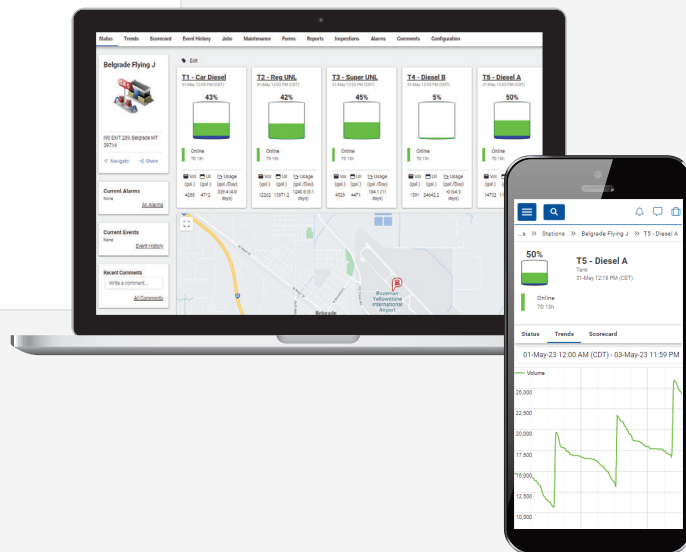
Status Trends Scorecard Event History Jobs Maintenance Forms Reports Inspections Alarms Comments Configuration

Edit

Belgrade Flying J

900 EXIT 289, Belgrade MT 59714

Navigate Share

Current Alarms
None
All Alarms

Current Events
None
Event History

Recent Comments
Write a comment...
All Comments

T1 - Car Diesel
31-May 12:00 PM (CDT)
43%
Online
7D:13h
Vol (gal.) 4266
Ull (gal.) 4712
Usage (gal./Day) 339.4 (4.0 days)

T2 - Reg UNL
31-May 12:00 PM (CDT)
42%
Online
7D:13h
Vol (gal.) 12202
Ull (gal.) 10971.3
Usage (gal./Day) 1246.0 (9.1 days)

T3 - Super UNL
31-May 12:00 PM (CDT)
45%
Online
7D:13h
Vol (gal.) 4529
Ull (gal.) 4471
Usage (gal./Day) 194.1 (11 days)

T4 - Diesel B
31-May 12:00 PM (CDT)
5%
Online
7D:13h
Vol (gal.) 1591
Ull (gal.) 24642.2
Usage (gal./Day) 0 (64.3 days)

T5 - Diesel A
31-May 12:00 PM (CDT)
50%
Online
7D:13h
Vol (gal.) 14702

Belgrade
Bozeman Yellowstone International Airport

...e » Stations » Belgrade Flying J » T5 - Diesel A

50%
T5 - Diesel A
Tank
31-May 12:18 PM (CDT)

Online
7D:13h

Status Trends Scorecard

01-May-23 12:00 AM (CDT) - 03-May-23 11:59 PM

Volume
25,000
22,500
20,000
17,500
15,000
12,500
10,000